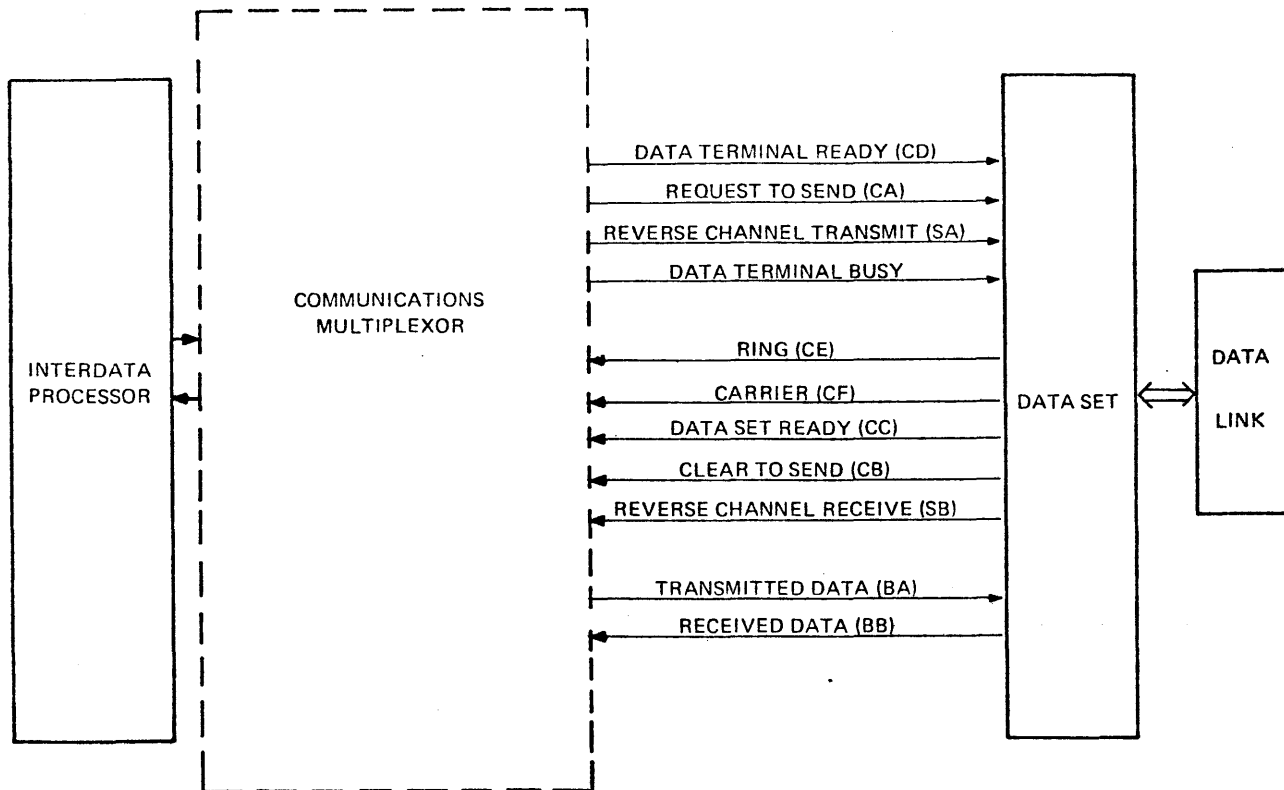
INTERDATA PROCESSOR

COMMUNICATIONS MULTIPLEXOR

DATA TERMINAL READY (CD)
REQUEST TO SEND (CA)
REVERSE CHANNEL TRANSMIT (SA)
DATA TERMINAL BUSY
RING (CE)
CARRIER (CF)
DATA SET READY (CC)
CLEAR TO SEND (CB)
REVERSE CHANNEL RECEIVE (SB)
TRANSMITTED DATA (BA)
RECEIVED DATA (BB)

DATA SET

DATA LINK